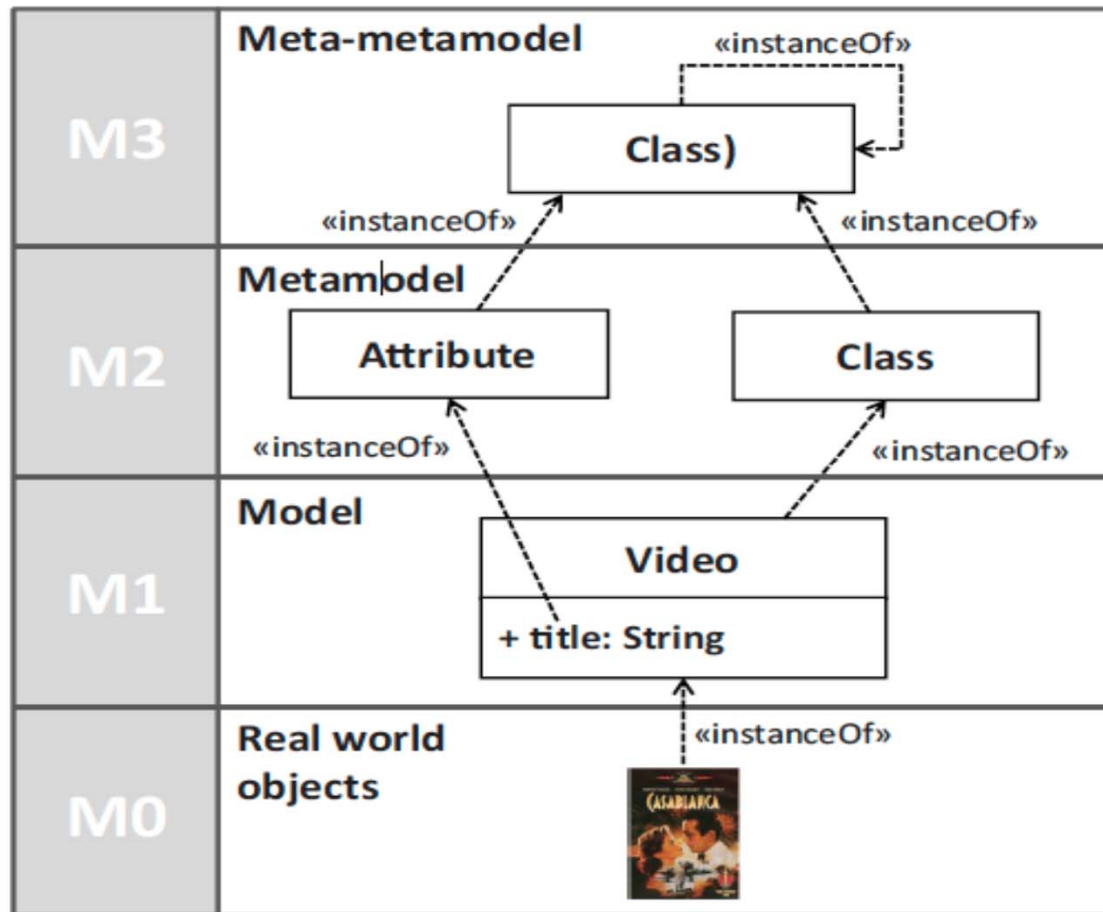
M3

Meta-metamodel

«instanceOf»

Class)

«instanceOf»

«instanceOf»

M2

Metamodel

Attribute

Class

«instanceOf»

«instanceOf»

M1

Model

Video

+ title: String

M0

Real world objects

«instanceOf»

CASABLANCA